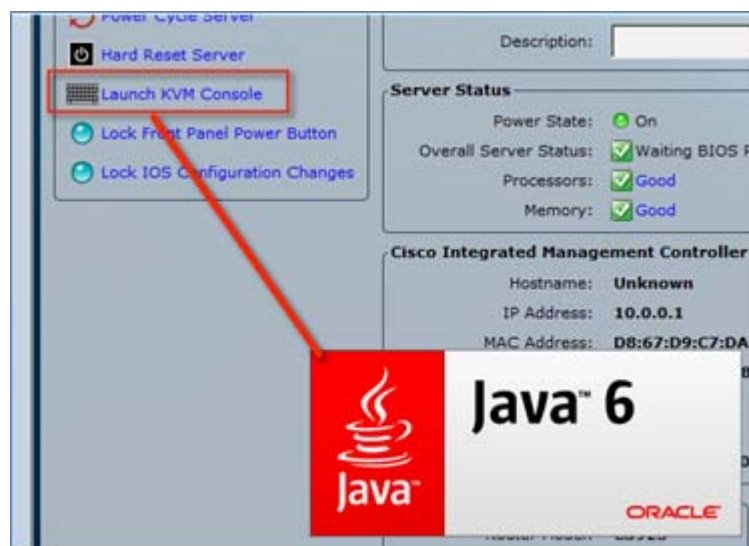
Power Cycle Server
Hard Reset Server
Launch KVM Console
Lock Front Panel Power Button
Lock IOS Configuration Changes

Description:

Server Status
Power State: On
Overall Server Status: Waiting BIOS P
Processors: Good
Memory: Good

Cisco Integrated Management Controller
Hostname: Unknown
IP Address: 10.0.0.1
MAC Address: D8:67:D9:C7:DA

Java™ 6
Java™
ORACLE